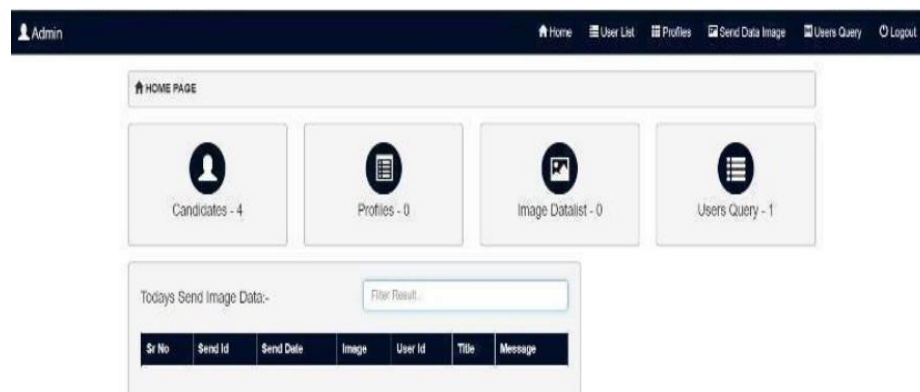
Admin

Home User List Profiles Send Data Image Users Query Logout

HOME PAGE

Candidates - 4

Profiles - 0

Image Datalist - 0

Users Query - 1

Todays Send Image Data:-

Filter Result...

| Sr No | Send Id | Send Date | Image | User Id | Title | Message |
|---|---|---|---|---|---|---|